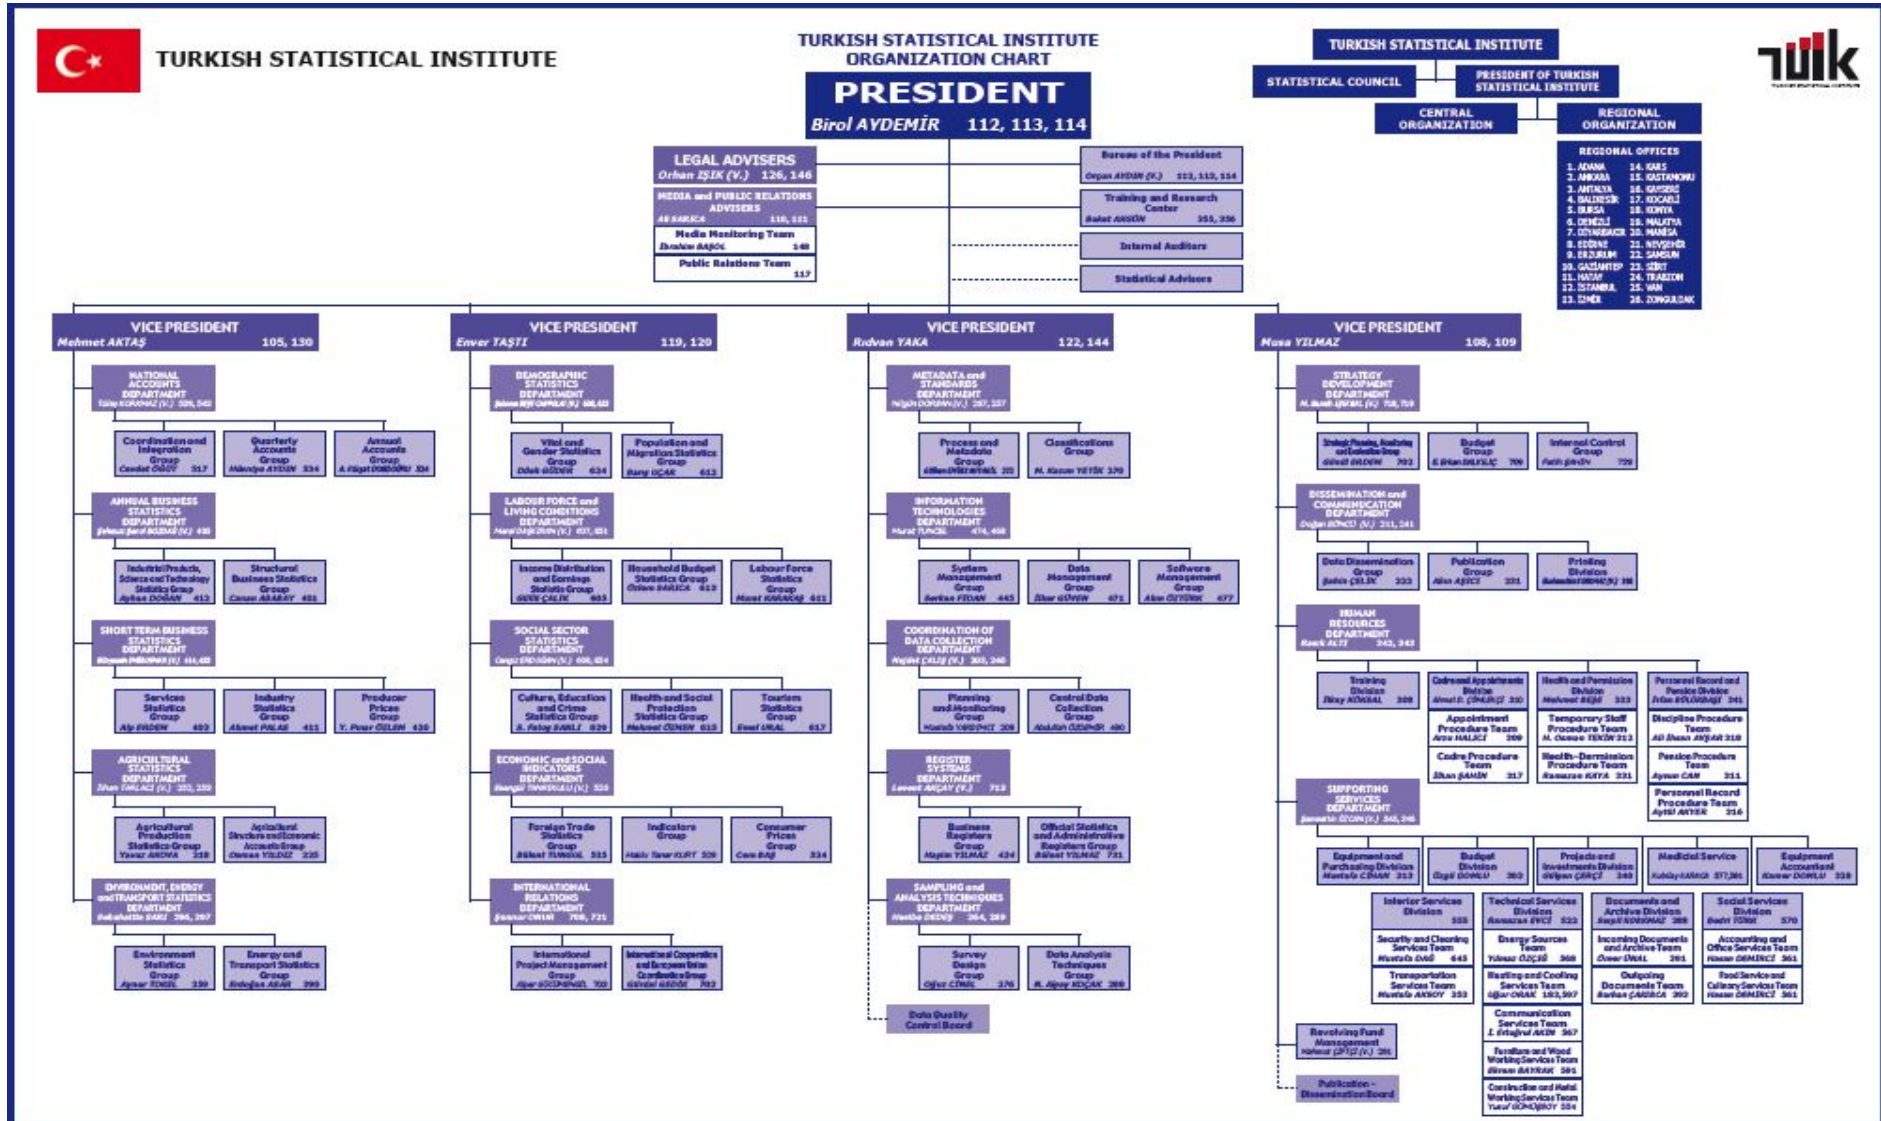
TURKISH STATISTICAL INSTITUTE

TURKISH STATISTICAL INSTITUTE
ORGANIZATION CHART

PRESIDENT
Birol AYDEMİR 112, 113, 114

TURKISH STATISTICAL INSTITUTE
STATISTICAL COUNCIL
PRESIDENT OF TURKISH STATISTICAL INSTITUTE
CENTRAL ORGANIZATION
REGIONAL ORGANIZATION

REGIONAL OFFICES
1. ADANA 14. KARS
2. ANKARA 15. KASTAMONU
3. ANTALYA 16. KAYSERİ
4. BALIKESİR 17. KOCAELİ
5. BURSA 18. KONYA
6. DENİZLİ 19. MALATYA
7. DİYARBAKIR 20. MANİSA
8. EDİRNE 21. NEVŞEHİR
9. ERZURUM 22. SAMSUN
10. GAZİANTEP 23. SİİRT
11. HATAY 24. TRABZON
12. İSTANBUL 25. VAN
13. İZMİR 26. ZONGULDAK

LEGAL ADVISERS
Orhan IŞIK (V.) 126, 146

MEDIA and PUBLIC RELATIONS ADVISERS
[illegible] 110, 111
Media Monitoring Team
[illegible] 148
Public Relations Team
117

Bureau of the President
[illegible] 112, 113, 114
Training and Research Center
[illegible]
Internal Auditors
Statistical Advisors

VICE PRESIDENT
Mehmet AKTAŞ 105, 130

NATIONAL ACCOUNTS DEPARTMENT
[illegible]
Coordination and Integration Group
Quarterly Accounts Group
Annual Accounts Group

ANNUAL BUSINESS STATISTICS DEPARTMENT
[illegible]
Industrial Products, Science and Technology Statistics Group
Structural Business Statistics Group

SHORT TERM BUSINESS STATISTICS DEPARTMENT
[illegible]
Services Statistics Group
Industry Statistics Group
Producer Prices Group

AGRICULTURAL STATISTICS DEPARTMENT
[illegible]
Agricultural Production Statistics Group
Agricultural Structure and Economic Accounts Group

ENVIRONMENT, ENERGY and TRANSPORT STATISTICS DEPARTMENT
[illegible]
Environment Statistics Group
Energy and Transport Statistics Group

VICE PRESIDENT
Enver TAŞTI 119, 120

DEMOGRAPHIC STATISTICS DEPARTMENT
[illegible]
Vital and Gender Statistics Group
Population and Migration Statistics Group

LABOUR FORCE and LIVING CONDITIONS DEPARTMENT
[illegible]
Income Distribution and Earnings Statistics Group
Household Budget Statistics Group
Labour Force Statistics Group

SOCIAL SECTOR STATISTICS DEPARTMENT
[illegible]
Culture, Education and Crime Statistics Group
Health and Social Protection Statistics Group
Tourism Statistics Group

ECONOMIC and SOCIAL INDICATORS DEPARTMENT
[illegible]
Foreign Trade Statistics Group
Indicators Group
Consumer Prices Group

INTERNATIONAL RELATIONS DEPARTMENT
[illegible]
International Project Management Group
International Cooperation and European Union Coordination Group

VICE PRESIDENT
Rıdvan YAKA 122, 144

METADATA and STANDARDS DEPARTMENT
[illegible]
Process and Metadata Group
Classifications Group

INFORMATION TECHNOLOGIES DEPARTMENT
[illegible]
System Management Group
Data Management Group
Software Management Group

COORDINATION OF DATA COLLECTION DEPARTMENT
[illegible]
Planning and Monitoring Group
Central Data Collection Group

REGISTER SYSTEMS DEPARTMENT
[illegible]
Business Registers Group
Official Statistics and Administrative Registers Group

SAMPLING and ANALYSIS TECHNIQUES DEPARTMENT
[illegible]
Survey Design Group
Data Analysis Techniques Group

Data Quality Control Board

VICE PRESIDENT
Musa YILMAZ 108, 109

STRATEGY DEVELOPMENT DEPARTMENT
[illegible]
Strategic Planning, Analyzing and Evaluation Group
Budget Group
Internal Control Group

DISSEMINATION and COMMUNICATION DEPARTMENT
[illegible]
Data Dissemination Group
Publication Group
Printing Division

HUMAN RESOURCES DEPARTMENT
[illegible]
Training Division
Cadre and Appointments Division
Health and Permission Division
Personnel Record and Pension Division
Appointment Procedure Team
Temporary Staff Procedure Team
Discipline Procedure Team
Cadre Procedure Team
Health-Permission Procedure Team
Pension Procedure Team
Personnel Record Procedure Team

SUPPORTING SERVICES DEPARTMENT
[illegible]
Equipment and Purchasing Division
Budget Division
Projects and Investments Division
Medical Service
Equipment Accountant
Interior Services Division
Technical Services Division
Documents and Archive Division
Social Services Division
Security and Cleaning Services Team
Energy Sources Team
Incoming Documents and Archive Team
Accounting and Office Services Team
Transportation Services Team
Heating and Cooling Services Team
Outgoing Documents Team
Food Service and Culinary Services Team
Communication Services Team
Furniture and Wood Working Services Team
Construction and Metal Working Services Team

Revolving Fund Management
Publication - Dissemination Board